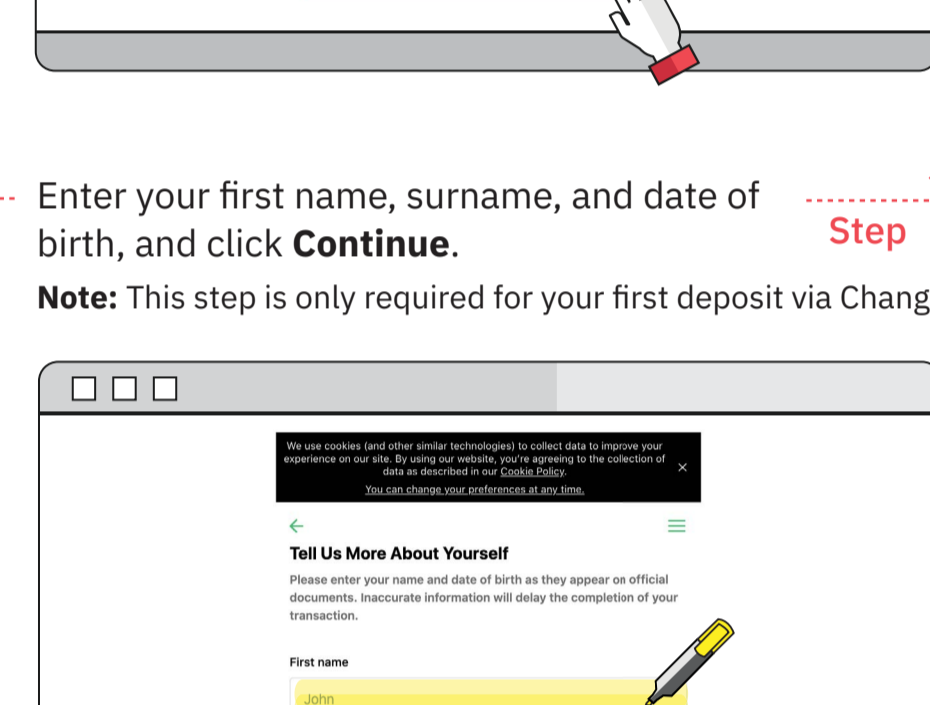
Enter your first name, surname, and date of birth, and click **Continue**.

Step

**Note:** This step is only required for your first deposit via Chang

We use cookies (and other similar technologies) to collect data to improve your experience on our site. By using our website, you're agreeing to the collection of data as described in our Cookie Policy.

You can change your preferences at any time.

×

Tell Us More About Yourself

Please enter your name and date of birth as they appear on official documents. Inaccurate information will delay the completion of your transaction.

First name

John